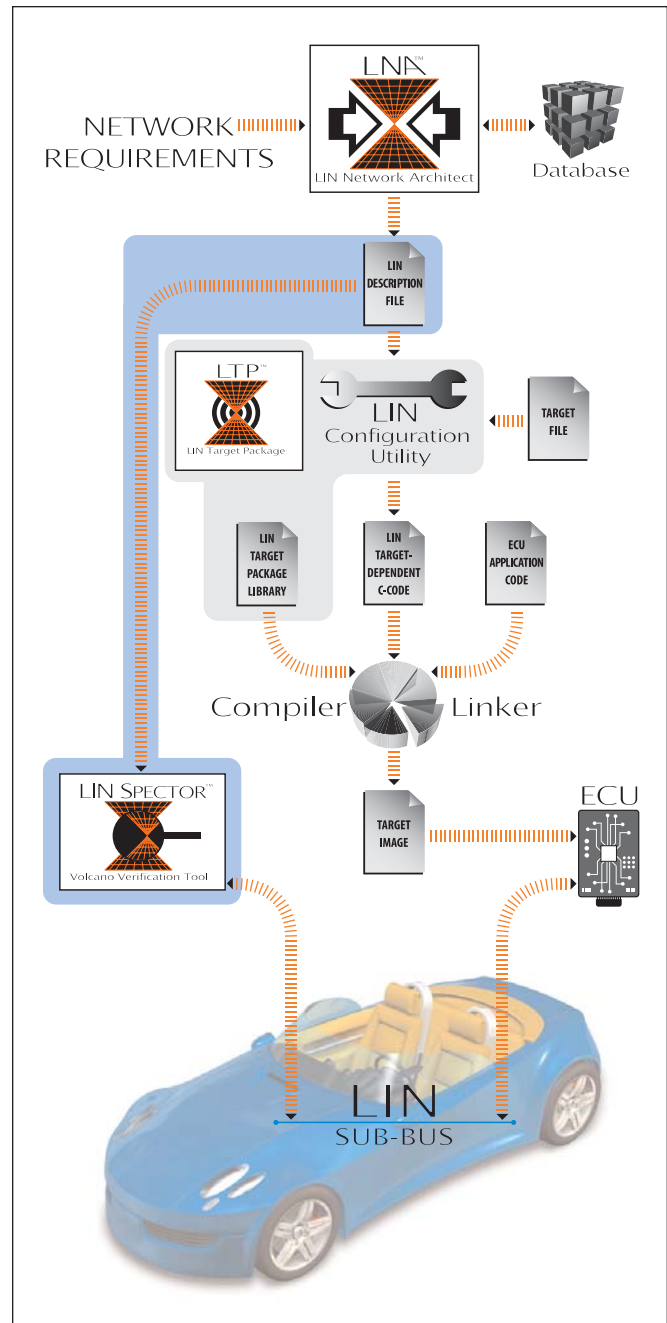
LNA™

LIN Network Architect

NETWORK REQUIREMENTS

Database

LIN DESCRIPTION FILE

LTP™

LIN Target Package

LIN Configuration Utility

TARGET FILE

LIN TARGET PACKAGE LIBRARY

LIN TARGET-DEPENDENT C-CODE

ECU APPLICATION CODE

Compiler

Linker

LIN SPECTOR™

Volcano Verification Tool

TARGET IMAGE

ECU

LIN

SUB-BUS